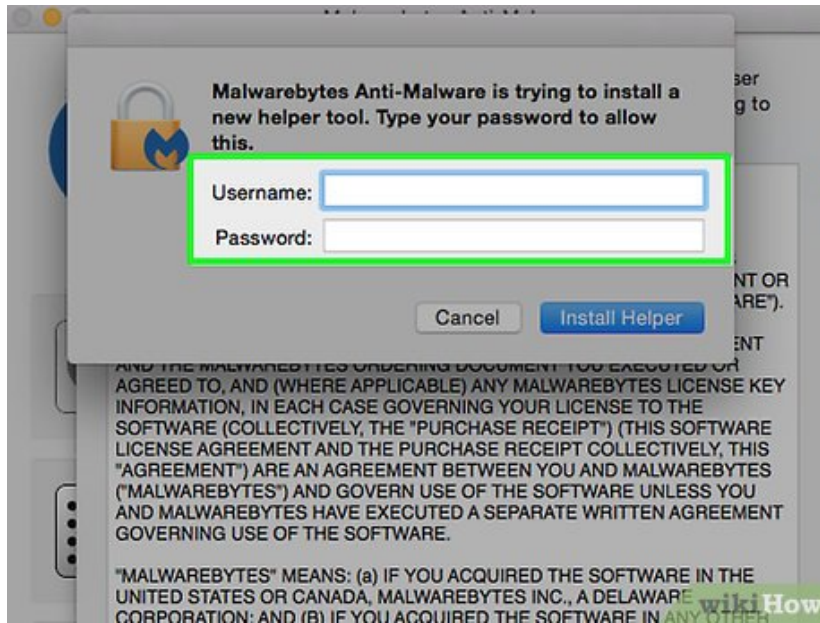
Malwarebytes Anti-Malware is trying to install a new helper tool. Type your password to allow this.

Username:

Password:

Cancel

Install Helper

ser
g to

NT OR
ARE").

ENT

AND THE MALWAREBYTES ORDERING DOCUMENT YOU EXECUTED OR AGREED TO, AND (WHERE APPLICABLE) ANY MALWAREBYTES LICENSE KEY INFORMATION, IN EACH CASE GOVERNING YOUR LICENSE TO THE SOFTWARE (COLLECTIVELY, THE "PURCHASE RECEIPT") (THIS SOFTWARE LICENSE AGREEMENT AND THE PURCHASE RECEIPT COLLECTIVELY, THIS "AGREEMENT") ARE AN AGREEMENT BETWEEN YOU AND MALWAREBYTES ("MALWAREBYTES") AND GOVERN USE OF THE SOFTWARE UNLESS YOU AND MALWAREBYTES HAVE EXECUTED A SEPARATE WRITTEN AGREEMENT GOVERNING USE OF THE SOFTWARE.

"MALWAREBYTES" MEANS: (a) IF YOU ACQUIRED THE SOFTWARE IN THE UNITED STATES OR CANADA, MALWAREBYTES INC., A DELAWARE CORPORATION; AND (B) IF YOU ACQUIRED THE SOFTWARE IN ANY OTHER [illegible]

wikiHow